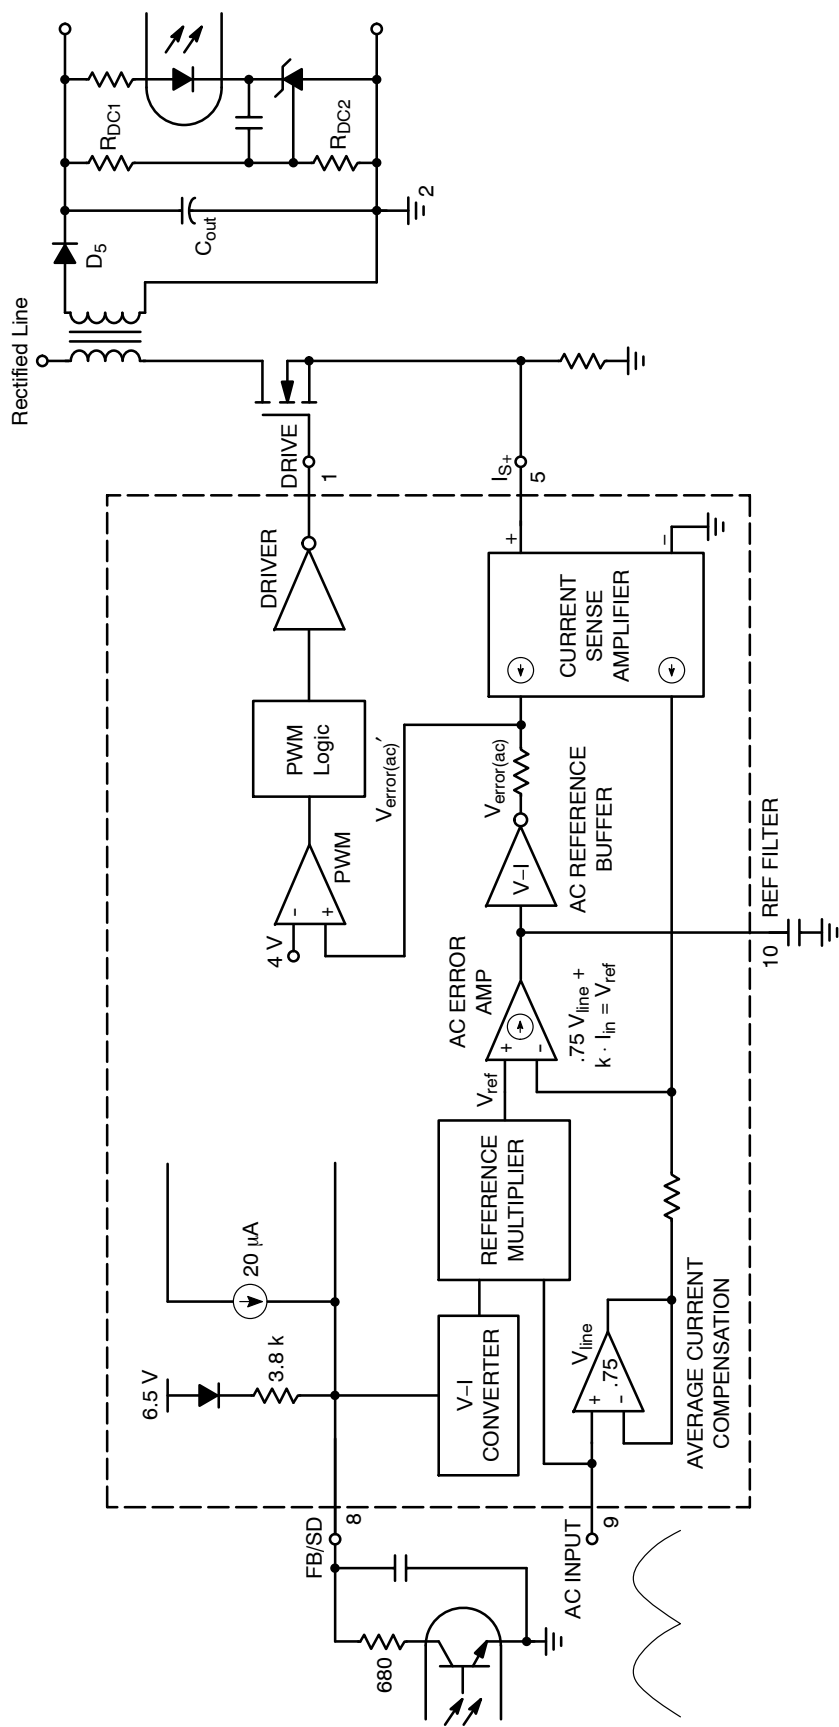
Rectified Line
$R_{DC1}$
$R_{DC2}$
$D_5$
$C_{out}$
2
DRIVE
1
$I_{S+}$
5
DRIVER
PWM Logic
$V_{error(ac)}'$
PWM
4 V
CURRENT SENSE AMPLIFIER
+
-
$V_{error(ac)}$
AC REFERENCE BUFFER
V–I
REF FILTER
10
AC ERROR AMP
$V_{ref}$
$.75\ V_{line} + k \cdot I_{in} = V_{ref}$
REFERENCE MULTIPLIER
20 µA
6.5 V
3.8 k
V–I CONVERTER
$V_{line}$
.75
AVERAGE CURRENT COMPENSATION
FB/SD
8
AC INPUT
9
680